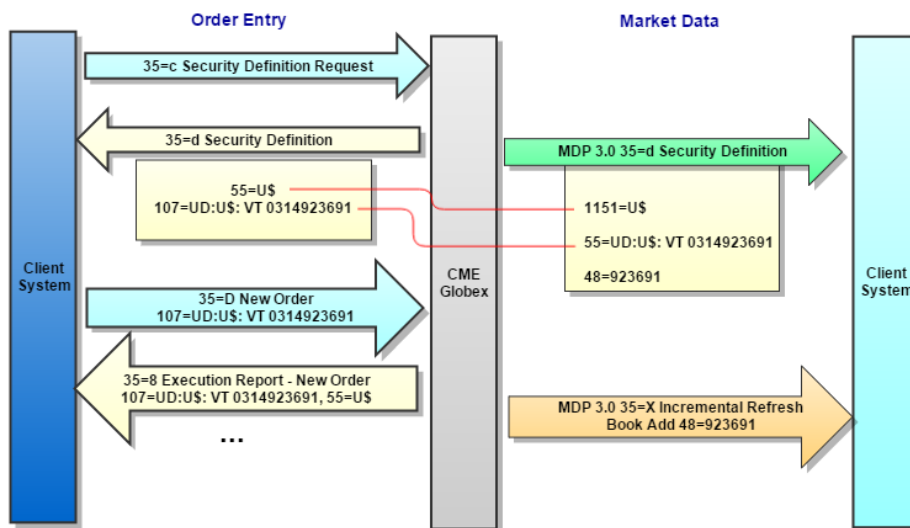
Order Entry

Market Data

35=c Security Definition Request

35=d Security Definition

55=U$
107=UD:U$: VT 0314923691

Client System

35=D New Order
107=UD:U$: VT 0314923691

35=8 Execution Report - New Order
107=UD:U$: VT 0314923691, 55=U$

...

CME Globex

MDP 3.0 35=d Security Definition

1151=U$

55=UD:U$: VT 0314923691

48=923691

MDP 3.0 35=X Incremental Refresh
Book Add 48=923691

Client System